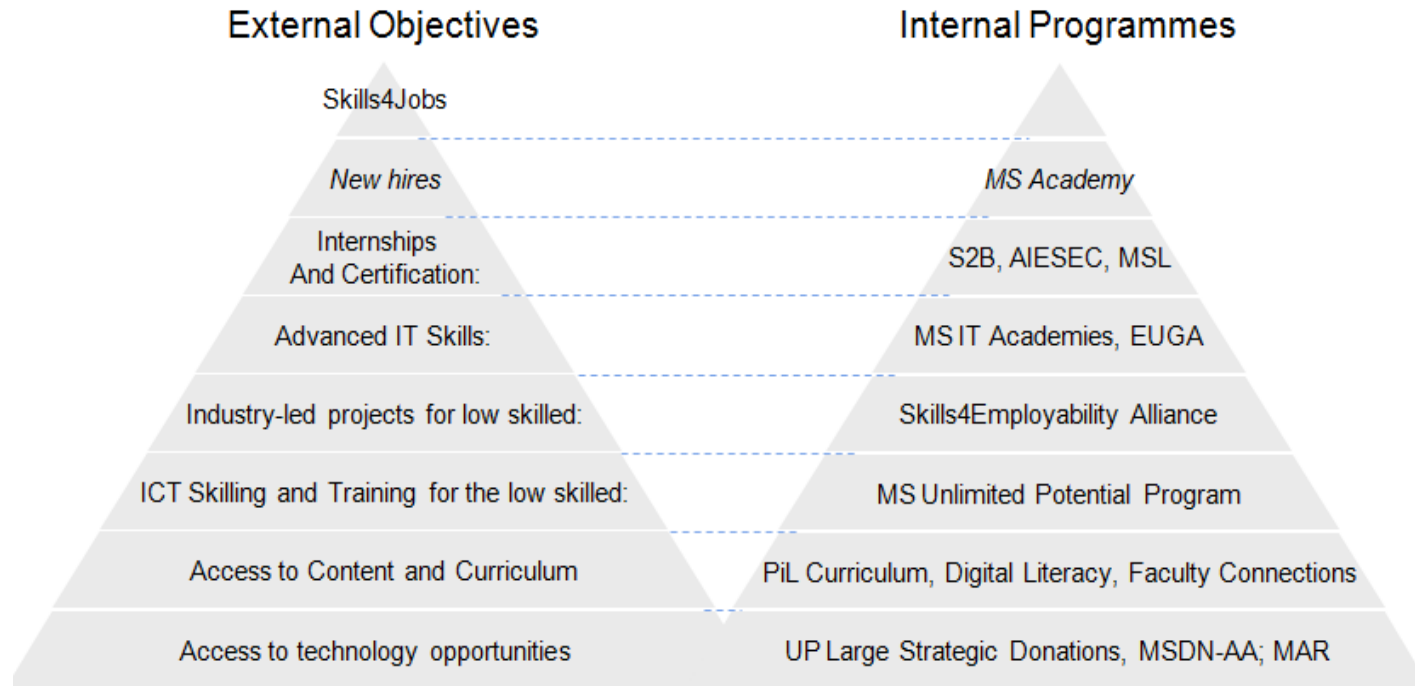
External Objectives

Skills4Jobs

New hires

Internships
And Certification:

Advanced IT Skills:

Industry-led projects for low skilled:

ICT Skilling and Training for the low skilled:

Access to Content and Curriculum

Access to technology opportunities

Internal Programmes

MS Academy

S2B, AIESEC, MSL

MS IT Academies, EUGA

Skills4Employability Alliance

MS Unlimited Potential Program

PiL Curriculum, Digital Literacy, Faculty Connections

UP Large Strategic Donations, MSDN-AA; MAR